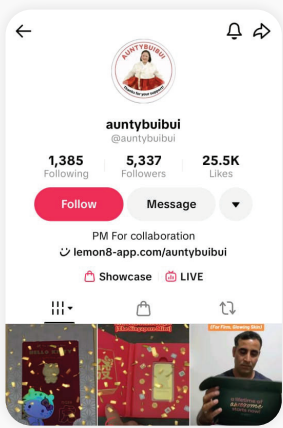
AUNTYBUIBUI
Thanks for your support

auntybuibui
@auntybuibui

1,385
Following

5,337
Followers

25.5K
Likes

Follow

Message

PM For collaboration

lemon8-app.com/auntybuibui

Showcase

LIVE

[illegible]

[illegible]

AUNTYBUIBUI